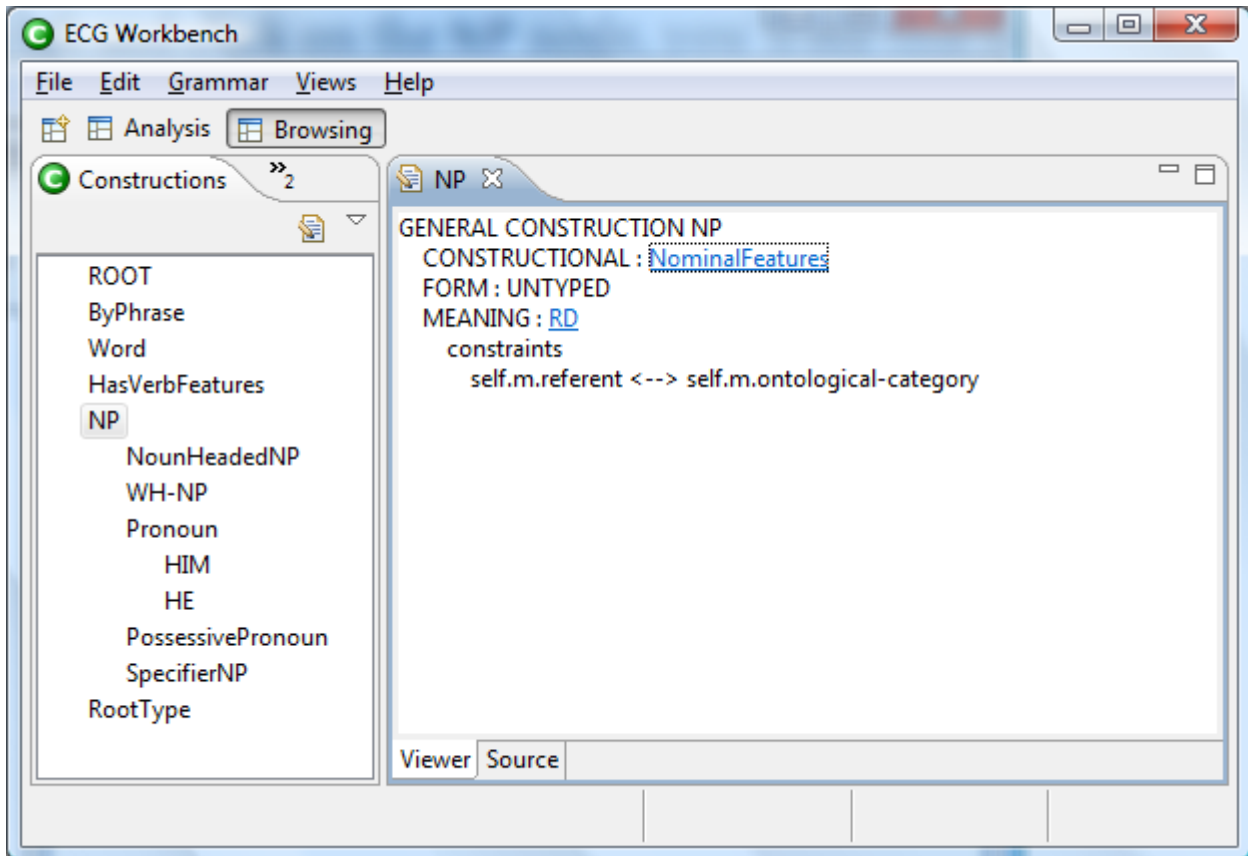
ECG Workbench

File Edit Grammar Views Help

Analysis Browsing

Constructions »2

ROOT
ByPhrase
Word
HasVerbFeatures
NP
NounHeadedNP
WH-NP
Pronoun
HIM
HE
PossessivePronoun
SpecifierNP
RootType

NP

GENERAL CONSTRUCTION NP
CONSTRUCTIONAL : NominalFeatures
FORM : UNTYPED
MEANING : RD
constraints
self.m.referent <--> self.m.ontological-category

Viewer Source